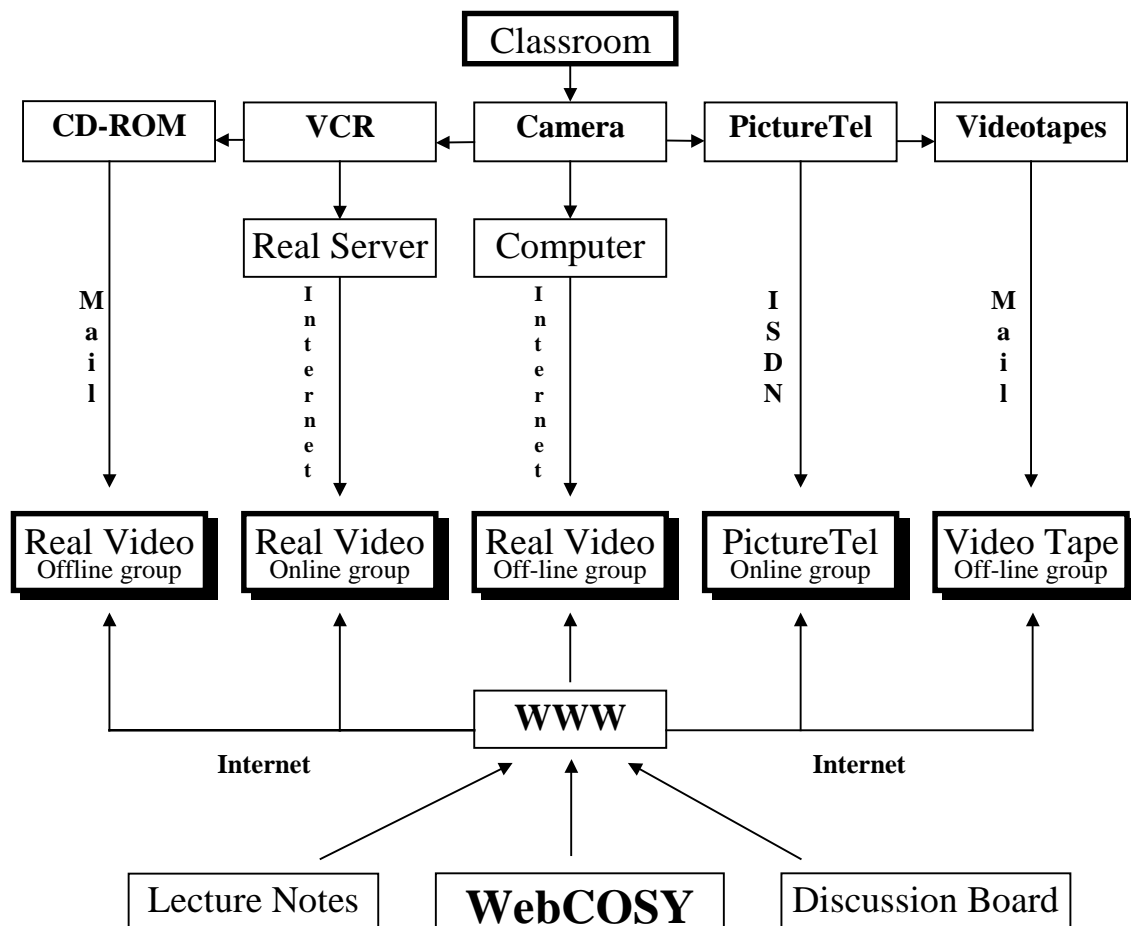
Classroom

CD-ROM

VCR

Camera

PictureTel

Videotapes

Real Server

Computer

Mail

Internet

Internet

ISDN

Mail

Real Video
Offline group

Real Video
Online group

Real Video
Off-line group

PictureTel
Online group

Video Tape
Off-line group

WWW

Internet

Internet

Lecture Notes

WebCOSY

Discussion Board